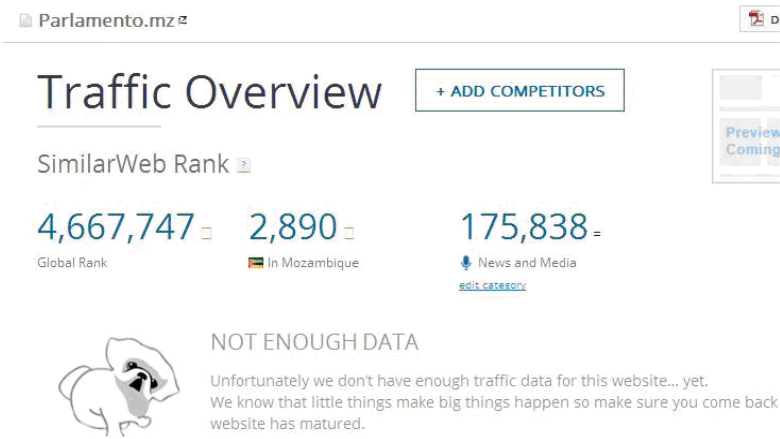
Parlamento.mz

D

Traffic Overview

+ ADD COMPETITORS

Preview
Coming

SimilarWeb Rank

4,667,747
Global Rank

2,890
In Mozambique

175,838
News and Media
edit category

NOT ENOUGH DATA

Unfortunately we don't have enough traffic data for this website... yet.
We know that little things make big things happen so make sure you come back
website has matured.